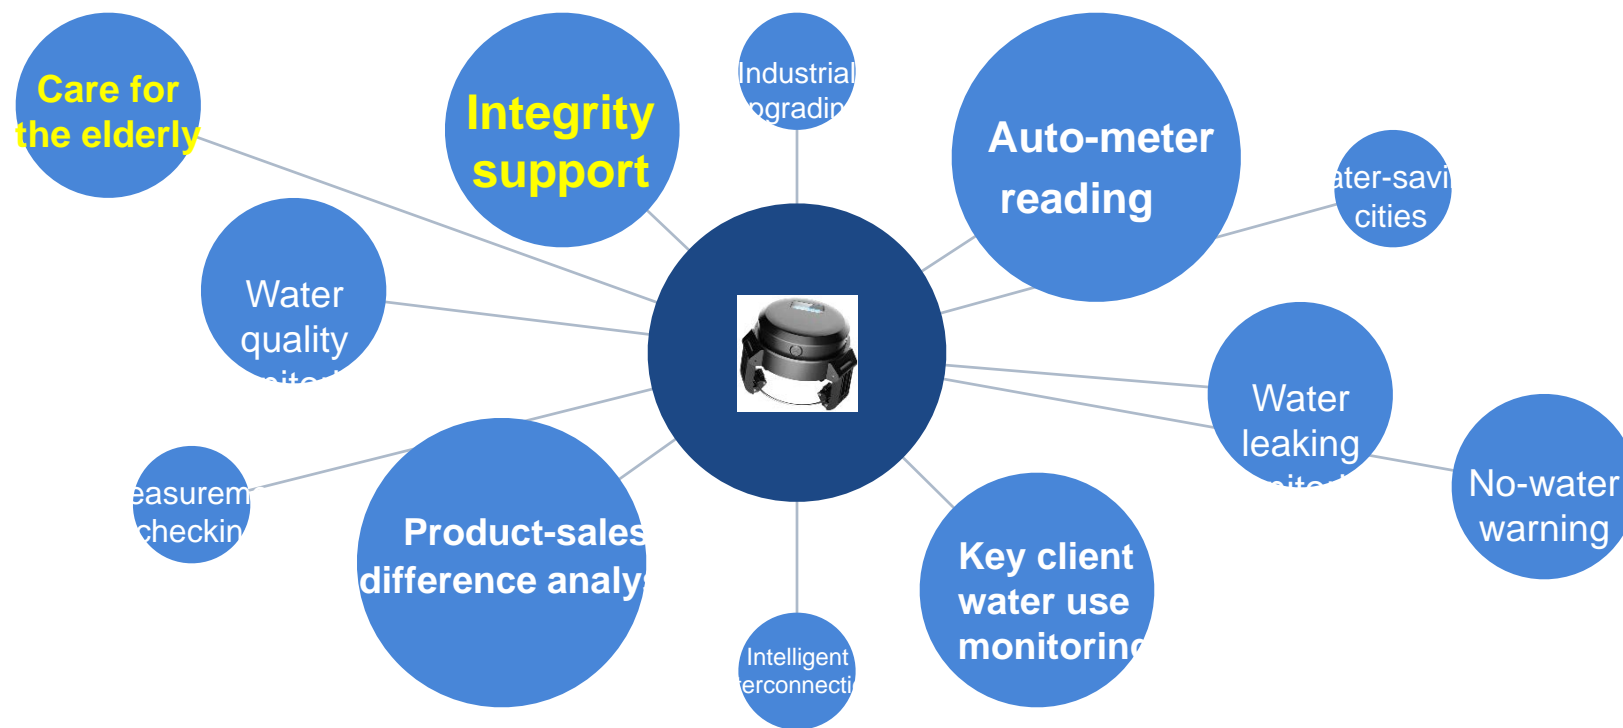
Care for the elderly

Integrity support

Industrial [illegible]pgradin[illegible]

Auto-meter reading

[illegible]ater-savi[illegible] cities

Water quality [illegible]

Water leaking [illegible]

No-water warning

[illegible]easurem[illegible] checkin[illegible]

Product-sales difference analy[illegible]

Key client water use monitorin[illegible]

Intelligent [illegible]erconnecti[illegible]